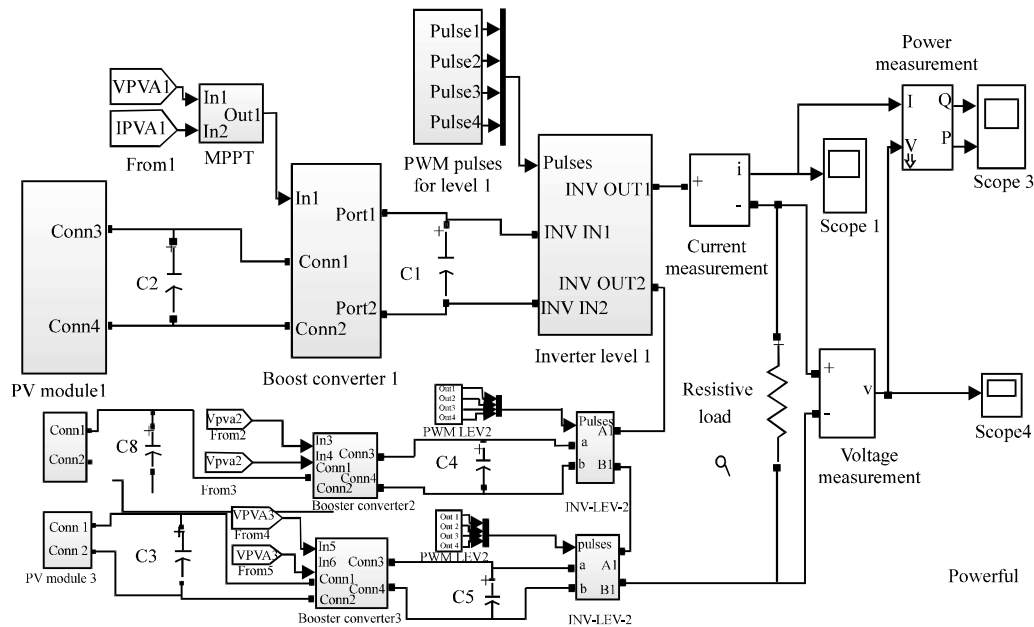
Pulse1
Pulse2
Pulse3
Pulse4

PWM pulses for level 1

VPVA1
IPVA1
From1

In1
In2
Out1
MPPT

Power measurement
I
V
Q
P
Scope 3

Pulses
INV OUT1
INV IN1
INV OUT2
INV IN2
Inverter level 1

+
i
-
Current measurement

Scope 1

Conn3
Conn4
PV module1

C2

In1
Port1
Conn1
Port2
Conn2
Boost converter 1

C1

Resistive load

+
v
-
Voltage measurement

Scope4

Conn1
Conn2
C8

Vpva2
From2
Vpva2
From3

In3
In4
Conn1
Conn2
Conn3
Conn4
Booster converter2

C4

Out1
Out2
Out3
Out4
PWM LEV2

Pulses
a
b
A1
B1
INV-LEV-2

Conn 1
Conn 2
PV module 3

C3

VPVA3
From4
VPVA3
From5

In5
In6
Conn1
Conn2
Conn3
Conn4
Booster converter3

C5

Out 1
Out 2
Out 3
Out 4
PWM LEV2

pulses
a
b
A1
B1
INV-LEV-2

Powerful